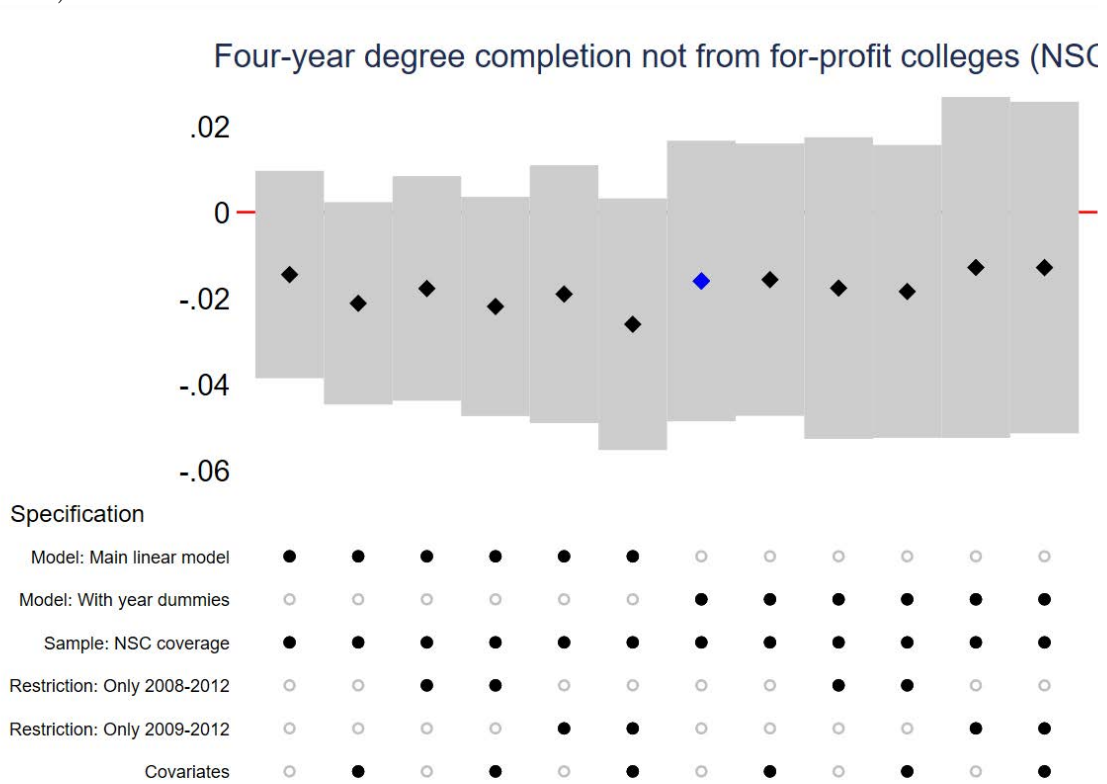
Four-year degree completion not from for-profit colleges (NS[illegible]

.02

0

-.02

-.04

-.06

Specification

Model: Main linear model

Model: With year dummies

Sample: NSC coverage

Restriction: Only 2008-2012

Restriction: Only 2009-2012

Covariates